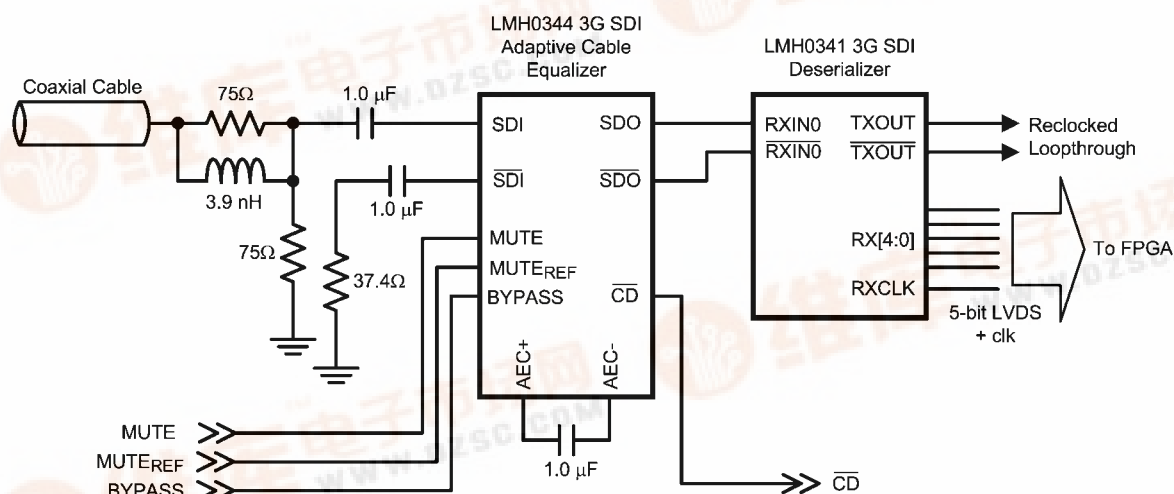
LMH0344 3G SDI Adaptive Cable Equalizer

LMH0341 3G SDI Deserializer

Coaxial Cable

75Ω

1.0 μF

3.9 nH

1.0 μF

75Ω

37.4Ω

SDI

$\overline{SDI}$

MUTE

$MUTE_{REF}$

BYPASS

SDO

$\overline{SDO}$

$\overline{CD}$

AEC+

AEC-

1.0 μF

RXIN0

$\overline{RXIN0}$

TXOUT

$\overline{TXOUT}$

RX[4:0]

RXCLK

Reclocked Loopthrough

To FPGA

5-bit LVDS + clk

MUTE

$MUTE_{REF}$

BYPASS

$\overline{CD}$

WWW.DZSC.COM